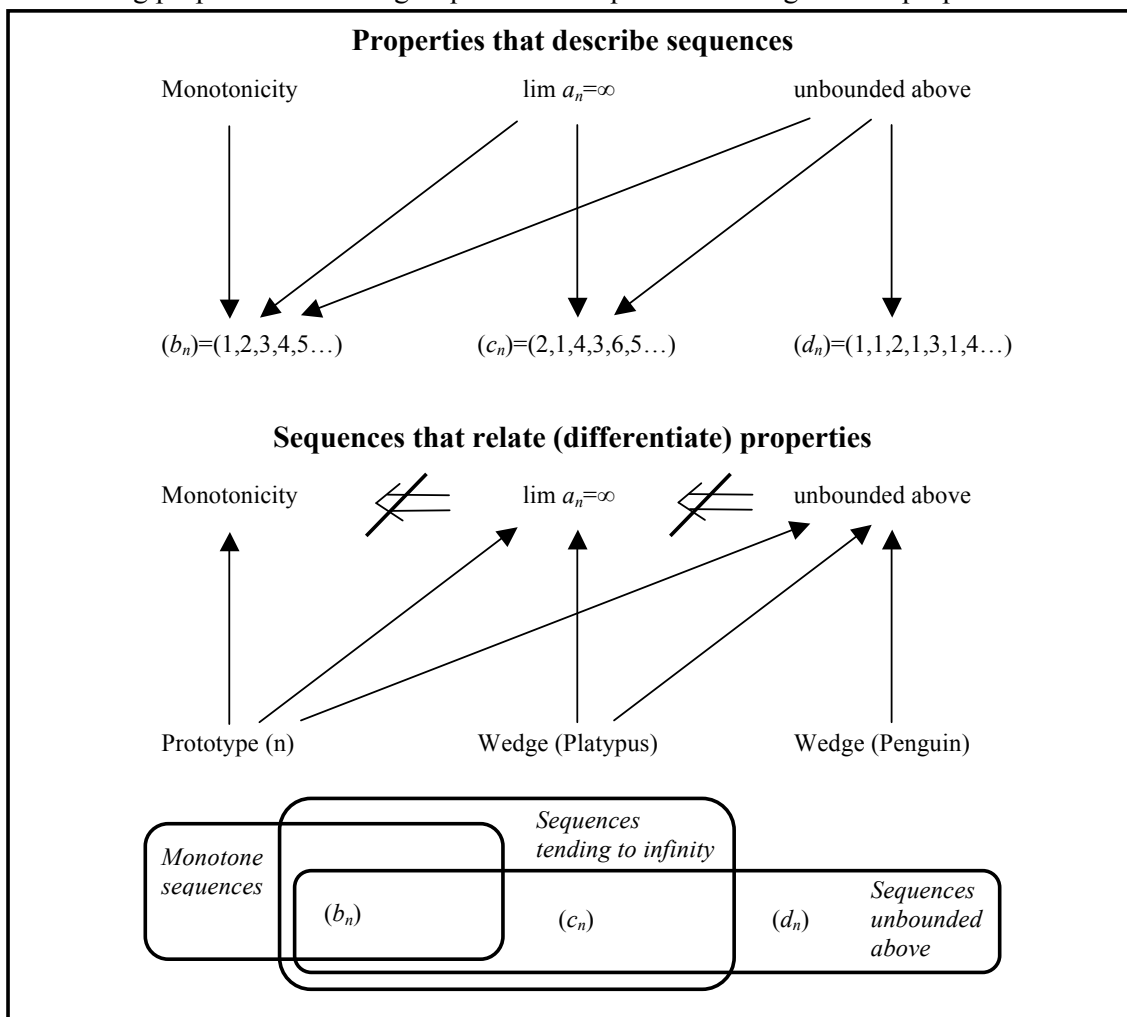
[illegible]

**Properties that describe sequences**

Monotonicity

$\lim a_n=\infty$

unbounded above

$(b_n)=(1,2,3,4,5\ldots)$

$(c_n)=(2,1,4,3,6,5\ldots)$

$(d_n)=(1,1,2,1,3,1,4\ldots)$

**Sequences that relate (differentiate) properties**

Monotonicity

$\lim a_n=\infty$

unbounded above

Prototype (n)

Wedge (Platypus)

Wedge (Penguin)

*Monotone sequences*

*Sequences tending to infinity*

*Sequences unbounded above*

$(b_n)$

$(c_n)$

$(d_n)$